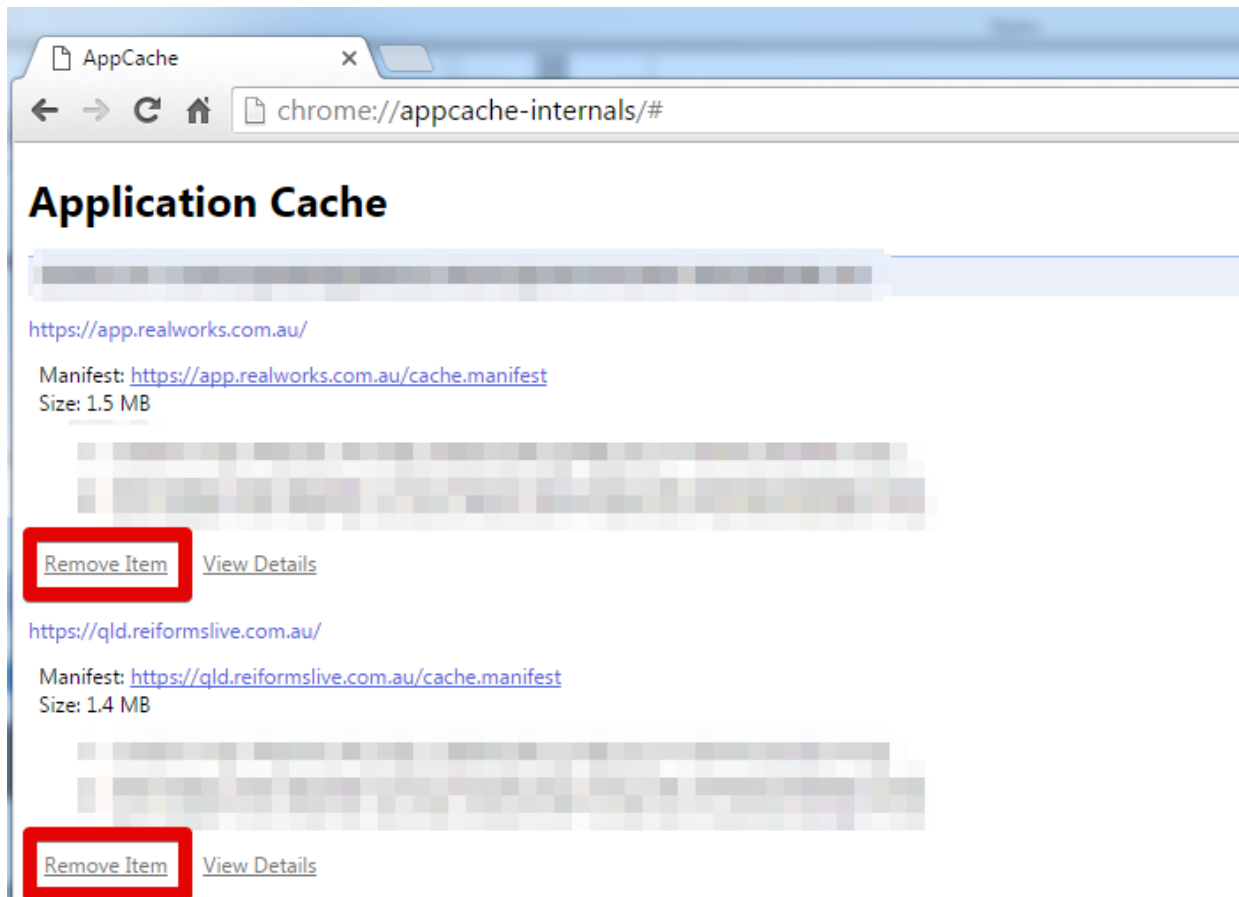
AppCache

chrome://appcache-internals/#

Application Cache

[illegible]

https://app.realworks.com.au/

Manifest: https://app.realworks.com.au/cache.manifest
Size: 1.5 MB

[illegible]

Remove Item View Details

https://qld.reiformslive.com.au/

Manifest: https://qld.reiformslive.com.au/cache.manifest
Size: 1.4 MB

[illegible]

Remove Item View Details